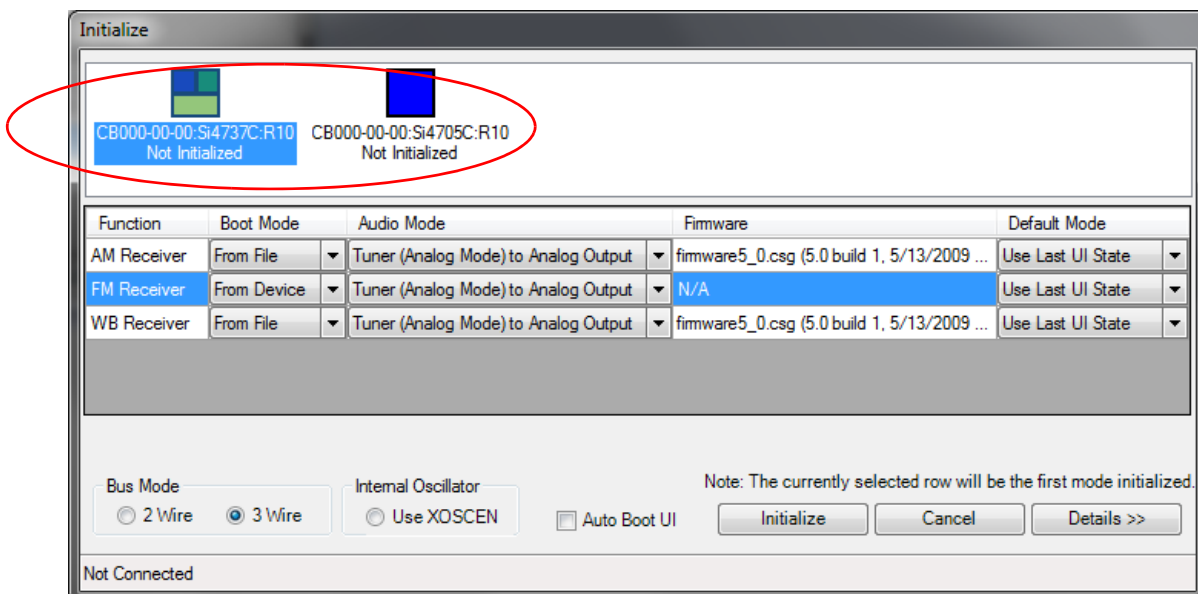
Initialize

CB000-00-00:Si4737C:R10
Not Initialized

CB000-00-00:Si4705C:R10
Not Initialized

| Function | Boot Mode | Audio Mode | Firmware | Default Mode |
|---|---|---|---|---|
| AM Receiver | From File | Tuner (Analog Mode) to Analog Output | firmware5_0.csg (5.0 build 1, 5/13/2009 ... | Use Last UI State |
| FM Receiver | From Device | Tuner (Analog Mode) to Analog Output | N/A | Use Last UI State |
| WB Receiver | From File | Tuner (Analog Mode) to Analog Output | firmware5_0.csg (5.0 build 1, 5/13/2009 ... | Use Last UI State |

Bus Mode
2 Wire
3 Wire

Internal Oscillator
Use XOSCEN

Auto Boot UI

Note: The currently selected row will be the first mode initialized.

Initialize
Cancel
Details >>

Not Connected